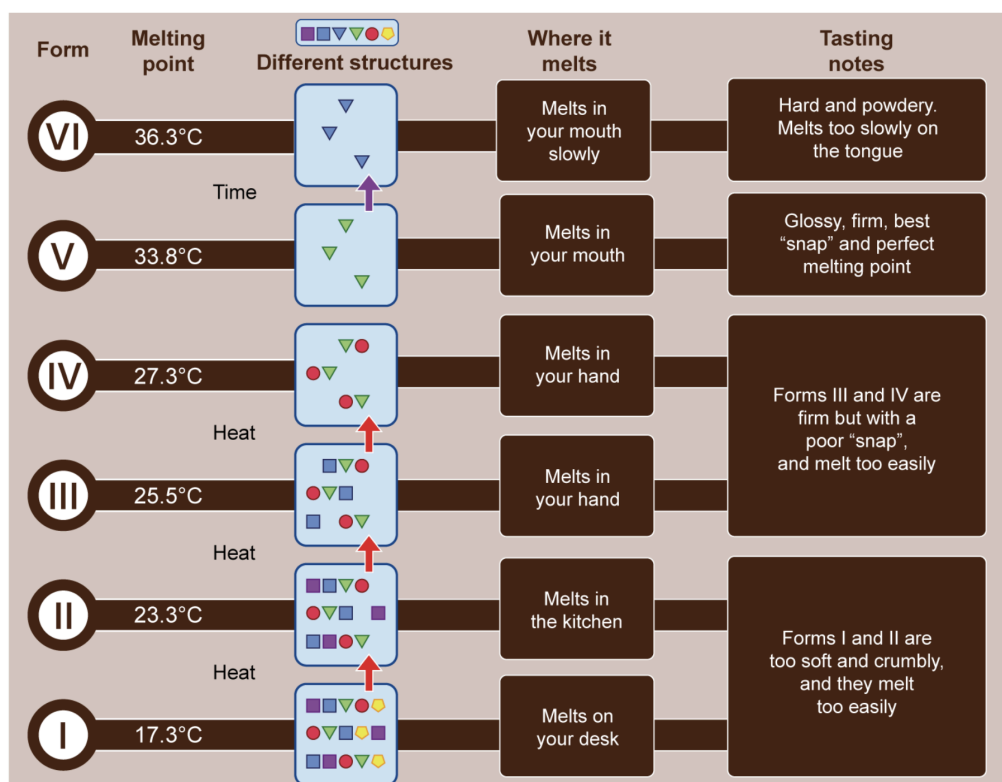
Form

Melting point

Different structures

Where it melts

Tasting notes

VI

36.3°C

Melts in your mouth slowly

Hard and powdery. Melts too slowly on the tongue

Time

V

33.8°C

Melts in your mouth

Glossy, firm, best "snap" and perfect melting point

IV

27.3°C

Melts in your hand

Forms III and IV are firm but with a poor "snap", and melt too easily

Heat

III

25.5°C

Melts in your hand

Heat

II

23.3°C

Melts in the kitchen

Forms I and II are too soft and crumbly, and they melt too easily

Heat

I

17.3°C

Melts on your desk